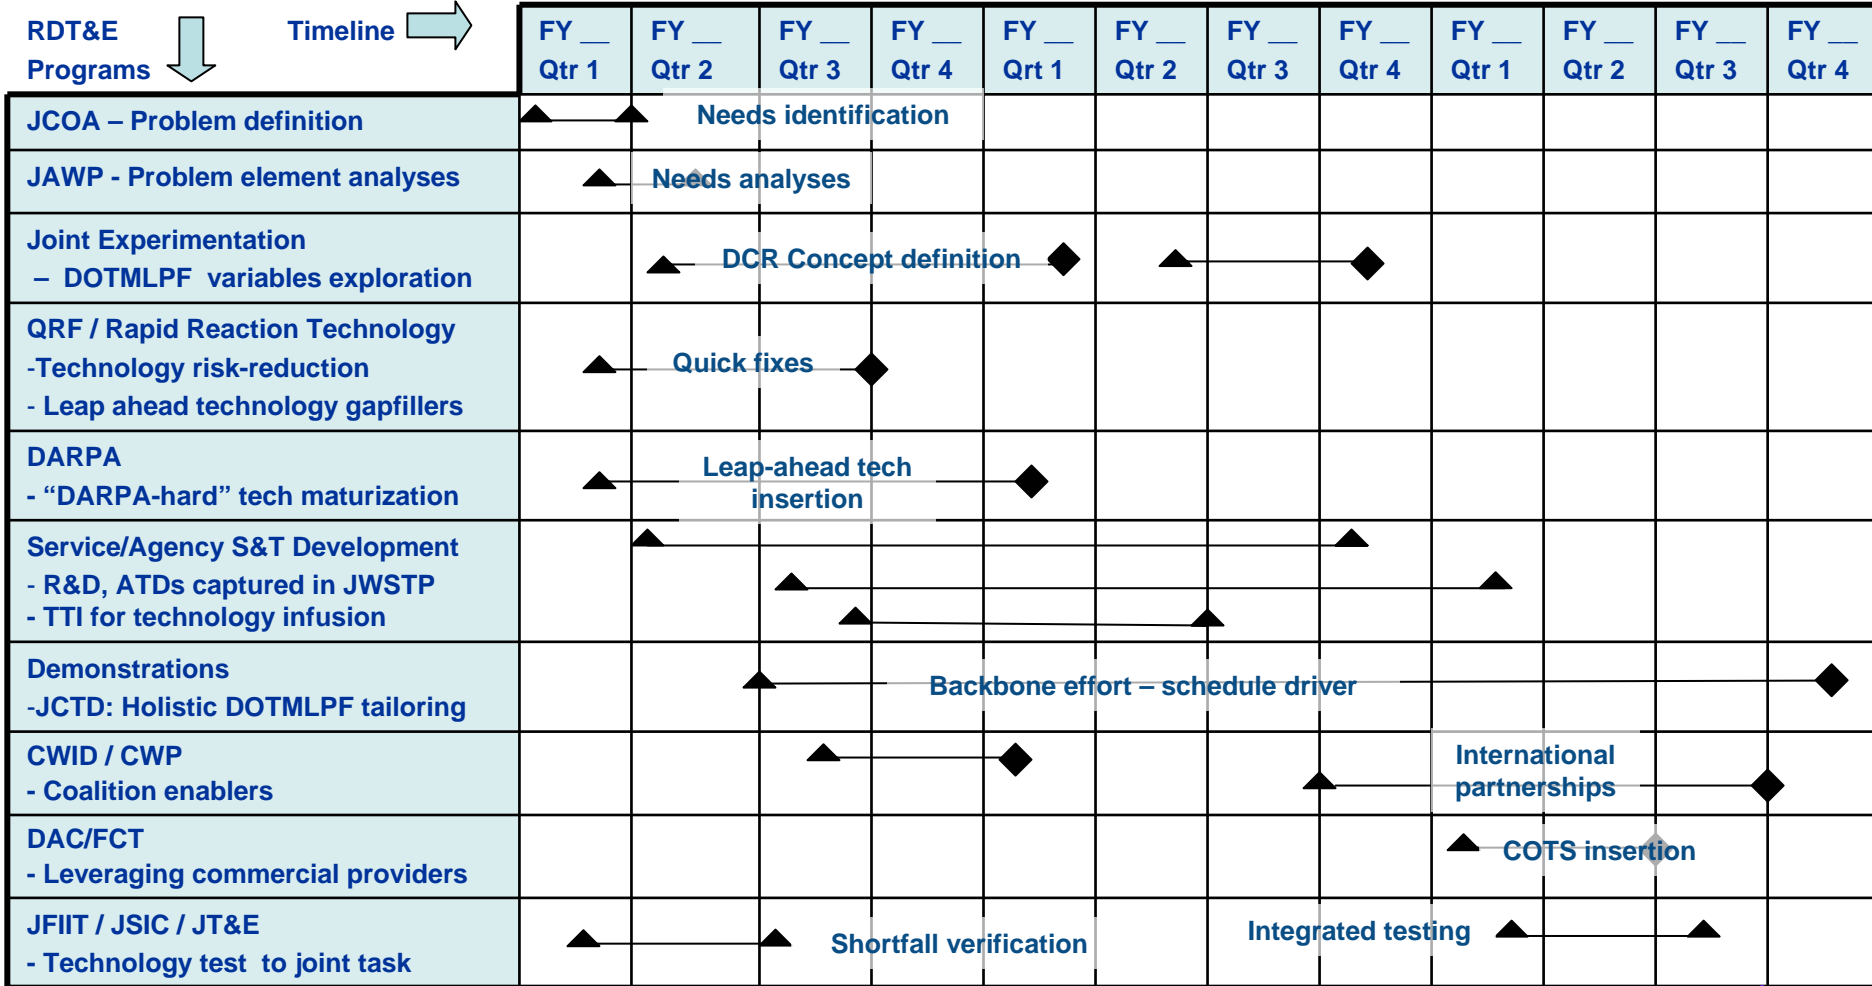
| RDT&E Programs | Timeline | FY __ Qtr 1 | FY __ Qtr 2 | FY __ Qtr 3 | FY __ Qtr 4 | FY __ Qtr 1 | FY __ Qtr 2 | FY __ Qtr 3 | FY __ Qtr 4 | FY __ Qtr 1 | FY __ Qtr 2 | FY __ Qtr 3 | FY __ Qtr 4 |
|---|---|---|---|---|---|---|---|---|---|---|---|---|---|
| JCOA – Problem definition | | Needs identification | | | | | | | | | | | |
| JAWP - Problem element analyses | | Needs analyses | | | | | | | | | | | |
| Joint Experimentation – DOTMLPF variables exploration | | DCR Concept definition | | | | | | | | | | | |
| QRF / Rapid Reaction Technology -Technology risk-reduction - Leap ahead technology gapfillers | | Quick fixes | | | | | | | | | | | |
| DARPA - "DARPA-hard" tech maturization | | Leap-ahead tech insertion | | | | | | | | | | | |
| Service/Agency S&T Development - R&D, ATDs captured in JWSTP - TTI for technology infusion | | | | | | | | | | | | | |
| Demonstrations -JCTD: Holistic DOTMLPF tailoring | | Backbone effort – schedule driver | | | | | | | | | | | |
| CWID / CWP - Coalition enablers | | International partnerships | | | | | | | | | | | |
| DAC/FCT - Leveraging commercial providers | | COTS insertion | | | | | | | | | | | |
| JFIIT / JSIC / JT&E - Technology test to joint task | | Shortfall verification | | Integrated testing | | | | | | | | | |